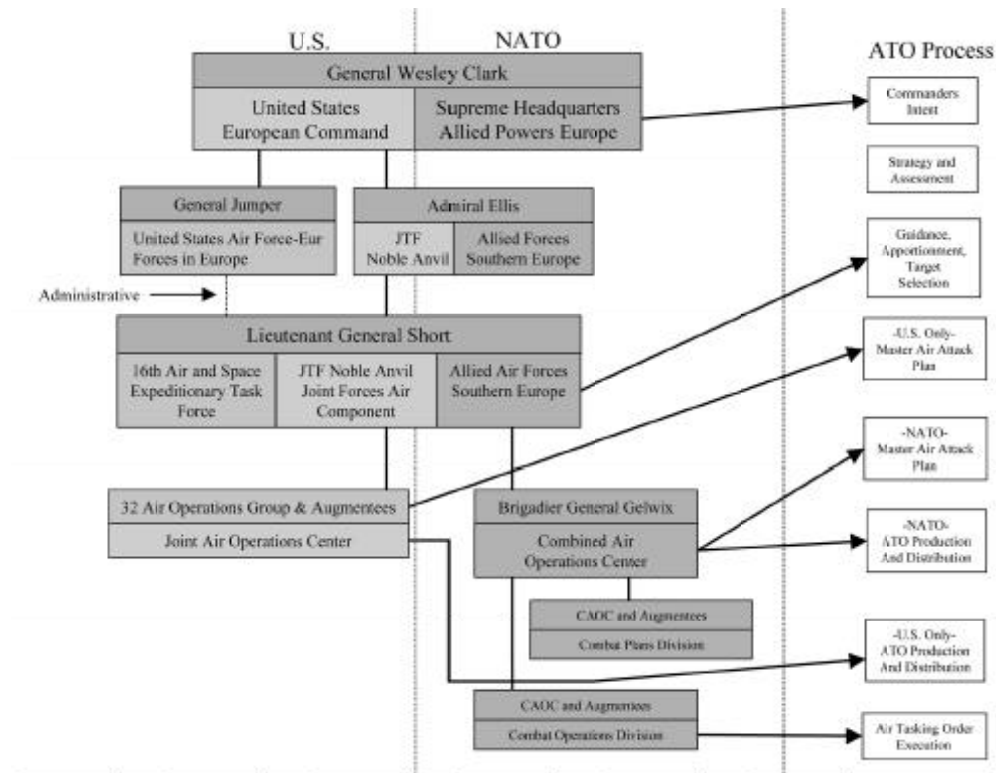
U.S.

NATO

ATO Process

General Wesley Clark

United States European Command

Supreme Headquarters Allied Powers Europe

Commanders Intent

Strategy and Assessment

General Jumper

United States Air Force-Eur Forces in Europe

Admiral Ellis

JTF Noble Anvil

Allied Forces Southern Europe

Guidance, Apportionment, Target Selection

Administrative

Lieutenant General Short

16th Air and Space Expeditionary Task Force

JTF Noble Anvil Joint Forces Air Component

Allied Air Forces Southern Europe

-U.S. Only-
Master Air Attack Plan

-NATO-
Master Air Attack Plan

32 Air Operations Group & Augmentees

Joint Air Operations Center

Brigadier General Gelwix

Combined Air Operations Center

-NATO-
ATO Production And Distribution

CAOC and Augmentees

Combat Plans Division

-U.S. Only-
ATO Production And Distribution

CAOC and Augmentees

Combat Operations Division

Air Tasking Order Execution